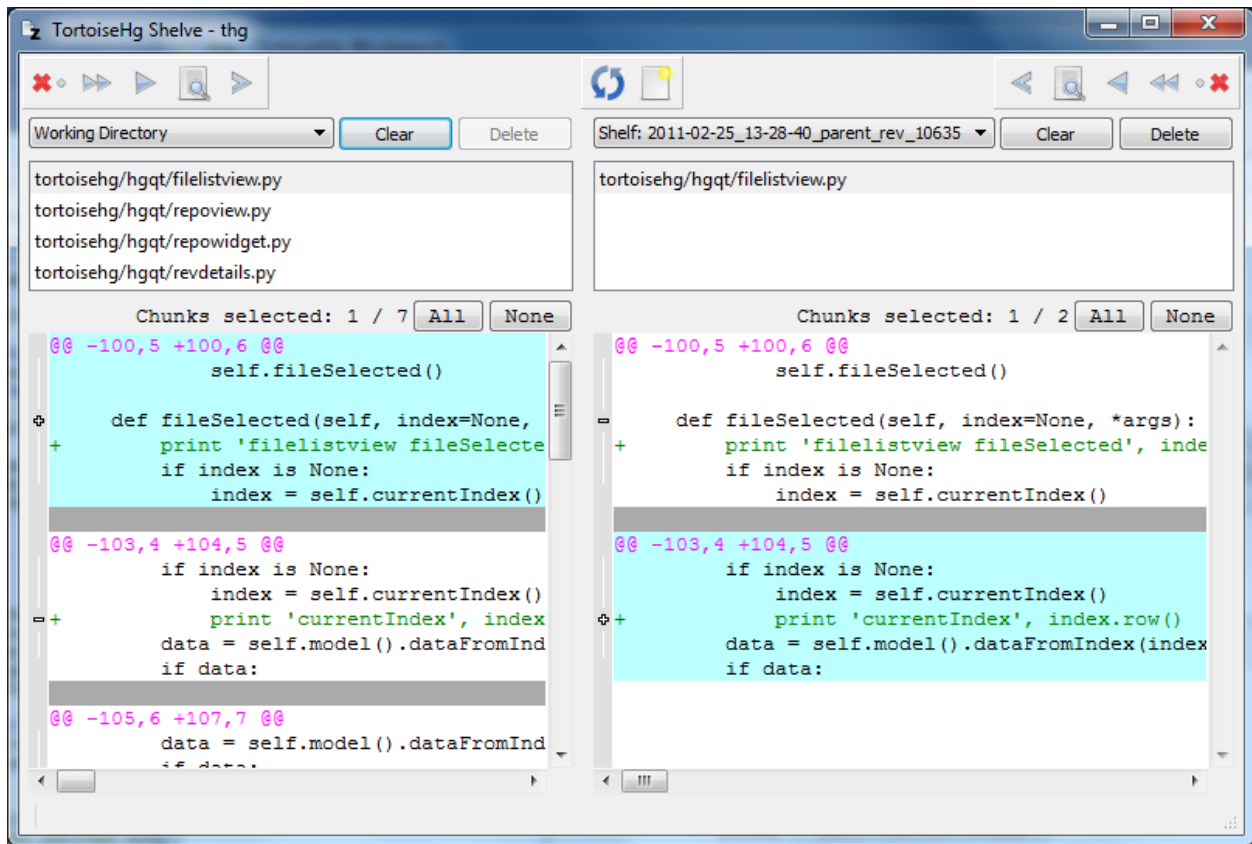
TortoiseHg Shelve - thg

Working Directory
Clear
Delete

tortoisehg/hgqt/filelistview.py
tortoisehg/hgqt/repoview.py
tortoisehg/hgqt/repowidget.py
tortoisehg/hgqt/revdetails.py

Chunks selected: 1 / 7 All None

@@ -100,5 +100,6 @@
self.fileSelected()

def fileSelected(self, index=None,
+ print 'filelistview fileSelecte
if index is None:
index = self.currentIndex()

@@ -103,4 +104,5 @@
if index is None:
index = self.currentIndex()
+ print 'currentIndex', index
data = self.model().dataFromInd
if data:

@@ -105,6 +107,7 @@
data = self.model().dataFromInd

Shelf: 2011-02-25_13-28-40_parent_rev_10635
Clear
Delete

tortoisehg/hgqt/filelistview.py

Chunks selected: 1 / 2 All None

@@ -100,5 +100,6 @@
self.fileSelected()

def fileSelected(self, index=None, *args):
+ print 'filelistview fileSelected', inde
if index is None:
index = self.currentIndex()

@@ -103,4 +104,5 @@
if index is None:
index = self.currentIndex()
+ print 'currentIndex', index.row()
data = self.model().dataFromIndex(index
if data: